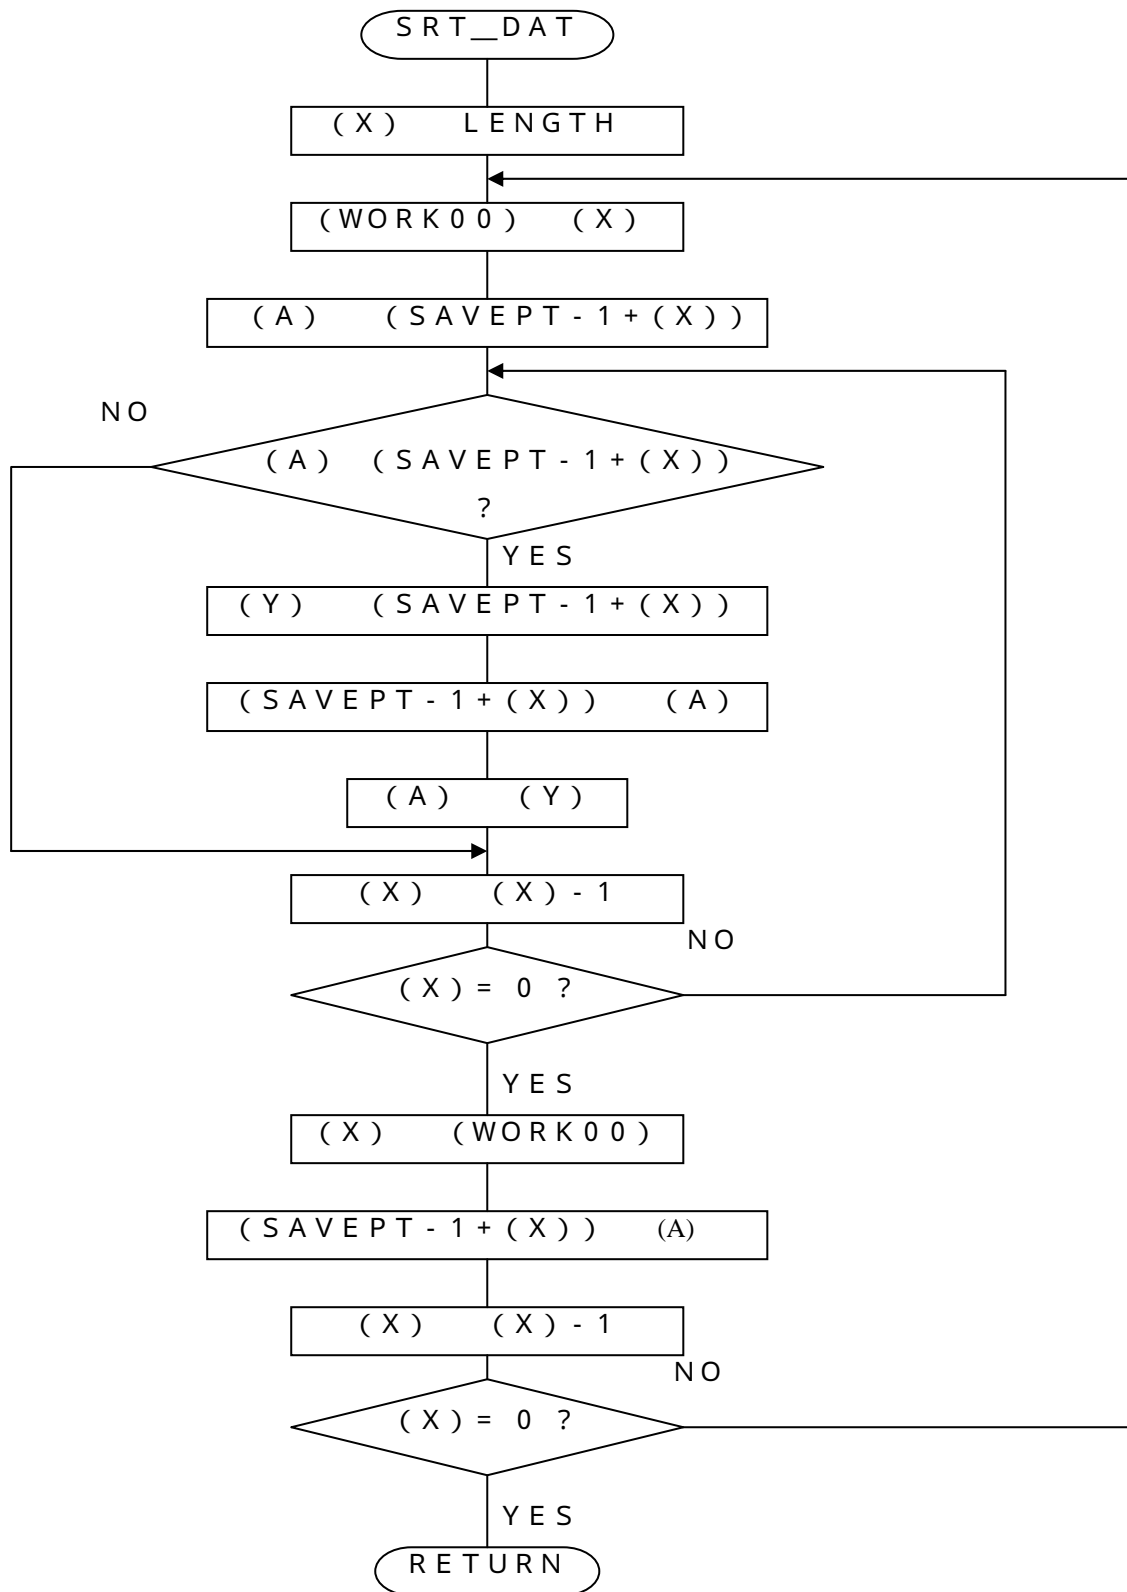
SRT_DAT

(X) LENGTH

(WORK00) (X)

(A) (SAVEPT-1+(X))

NO

(A) (SAVEPT-1+(X)) ?

YES

(Y) (SAVEPT-1+(X))

(SAVEPT-1+(X)) (A)

(A) (Y)

(X) (X)-1

NO

(X)=0 ?

YES

(X) (WORK00)

(SAVEPT-1+(X)) (A)

(X) (X)-1

NO

(X)=0 ?

YES

RETURN